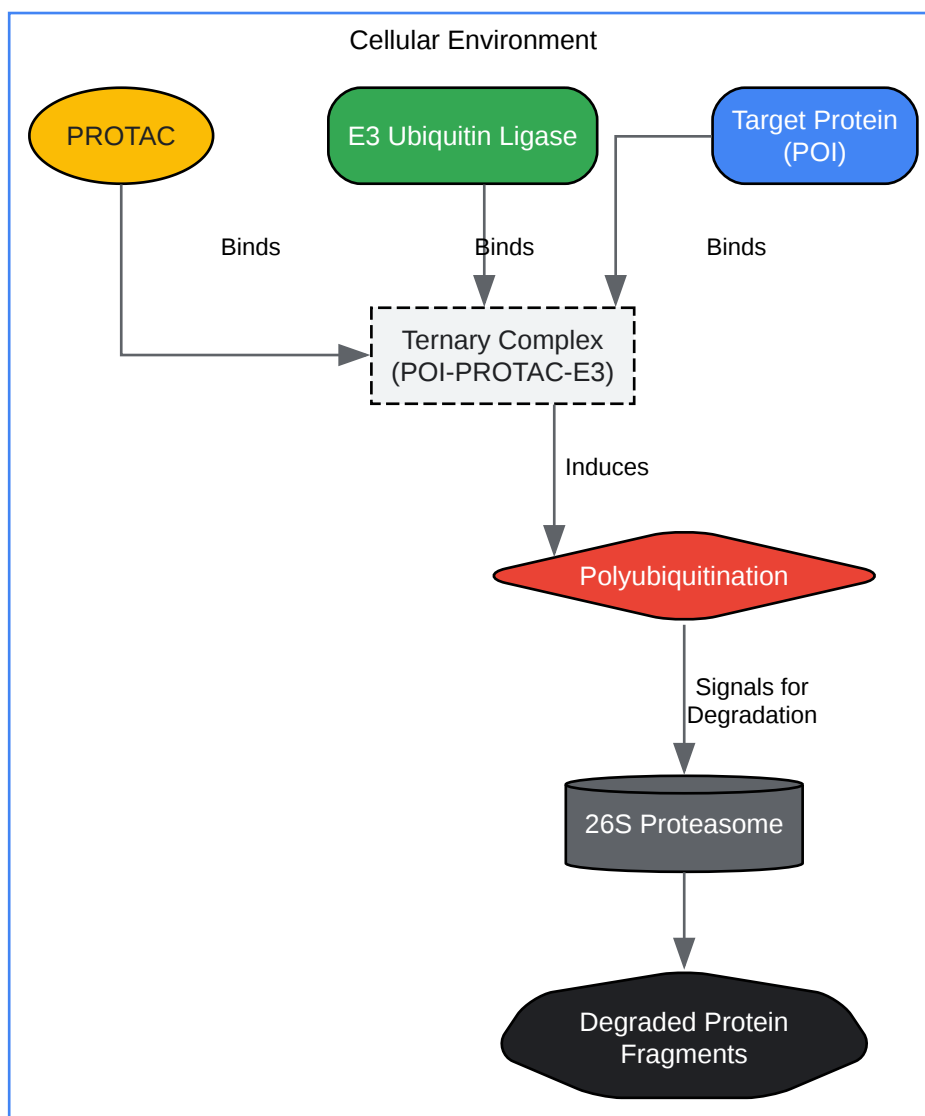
Cellular Environment

PROTAC

E3 Ubiquitin Ligase

Target Protein (POI)

Binds

Binds

Binds

Ternary Complex (POI-PROTAC-E3)

Induces

Polyubiquitination

Signals for Degradation

26S Proteasome

Degraded Protein Fragments